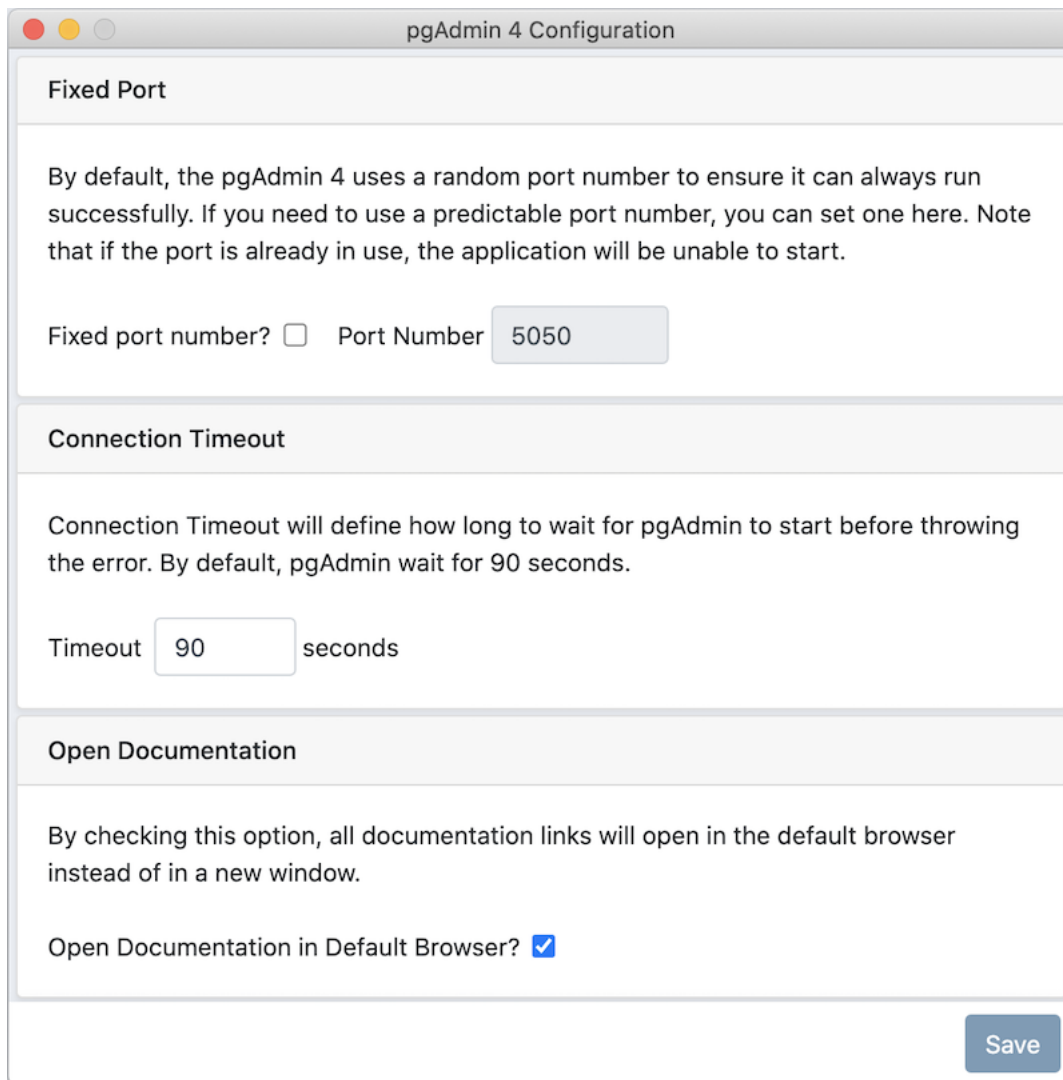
pgAdmin 4 Configuration

Fixed Port

By default, the pgAdmin 4 uses a random port number to ensure it can always run successfully. If you need to use a predictable port number, you can set one here. Note that if the port is already in use, the application will be unable to start.

Fixed port number? Port Number 5050

Connection Timeout

Connection Timeout will define how long to wait for pgAdmin to start before throwing the error. By default, pgAdmin wait for 90 seconds.

Timeout 90 seconds

Open Documentation

By checking this option, all documentation links will open in the default browser instead of in a new window.

Open Documentation in Default Browser?

Save